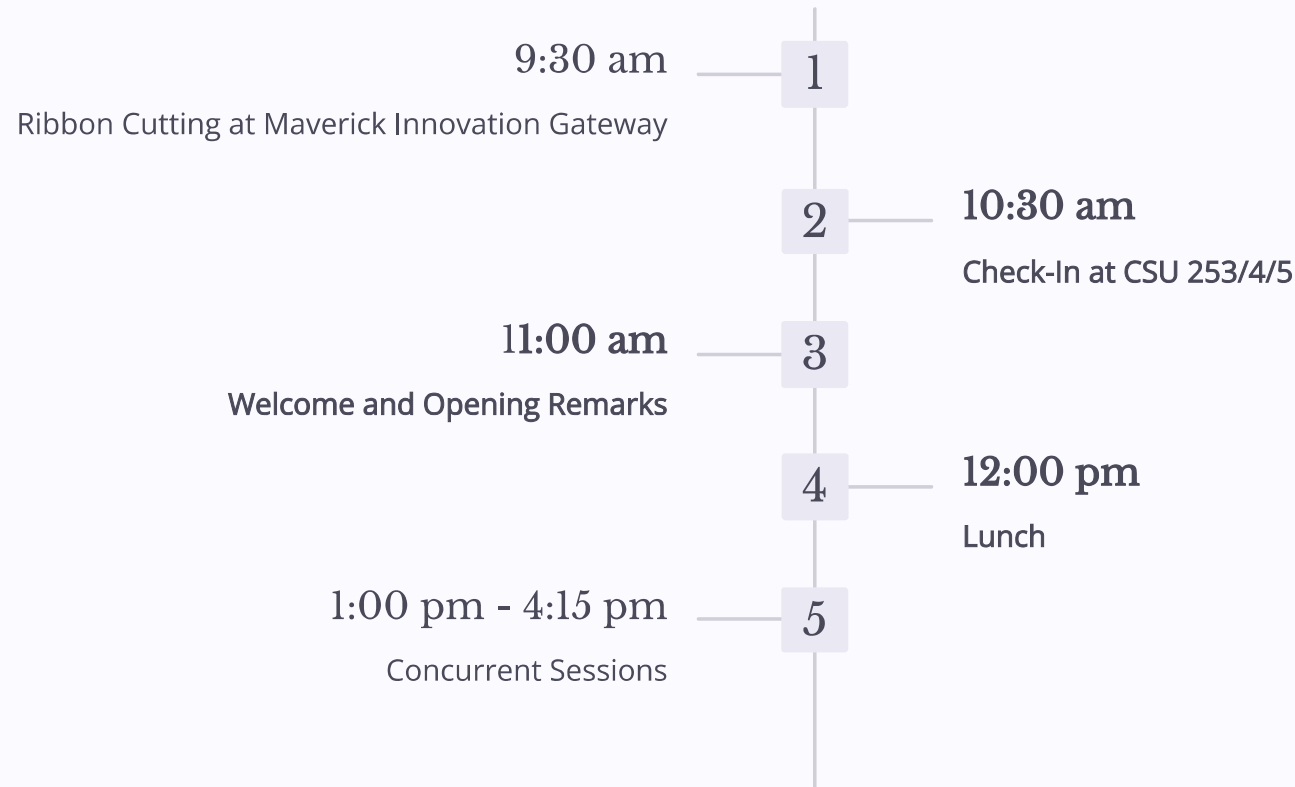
9:30 am

1

Ribbon Cutting at Maverick Innovation Gateway

2

10:30 am

Check-In at CSU 253/4/5

11:00 am

3

Welcome and Opening Remarks

4

12:00 pm

Lunch

1:00 pm - 4:15 pm

5

Concurrent Sessions